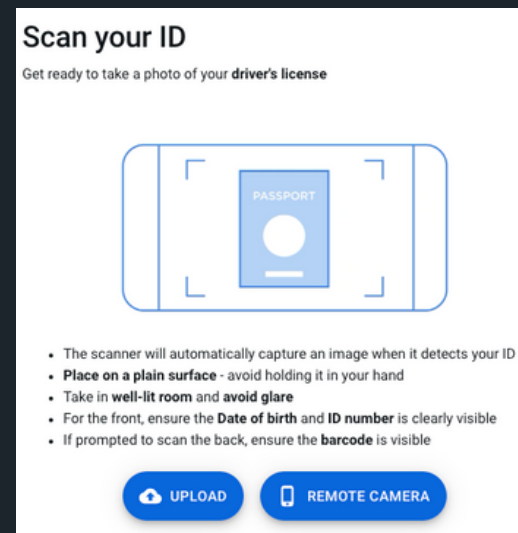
Scan your ID

Get ready to take a photo of your driver's license

PASSPORT

- The scanner will automatically capture an image when it detects your ID
- Place on a plain surface - avoid holding it in your hand
- Take in well-lit room and avoid glare
- For the front, ensure the Date of birth and ID number is clearly visible
- If prompted to scan the back, ensure the barcode is visible

UPLOAD

REMOTE CAMERA